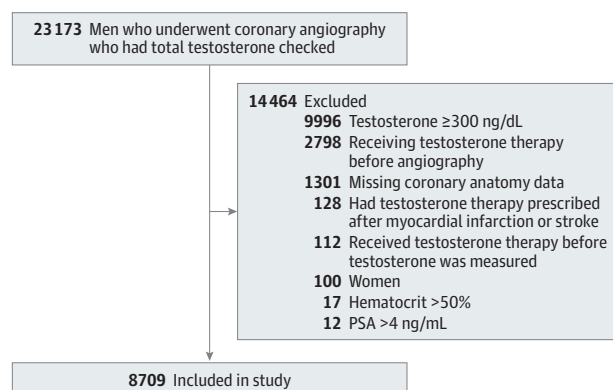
23 173 Men who underwent coronary angiography who had total testosterone checked

14 464 Excluded
9996 Testosterone ≥300 ng/dL
2798 Receiving testosterone therapy before angiography
1301 Missing coronary anatomy data
128 Had testosterone therapy prescribed after myocardial infarction or stroke
112 Received testosterone therapy before testosterone was measured
100 Women
17 Hematocrit >50%
12 PSA >4 ng/mL

8709 Included in study